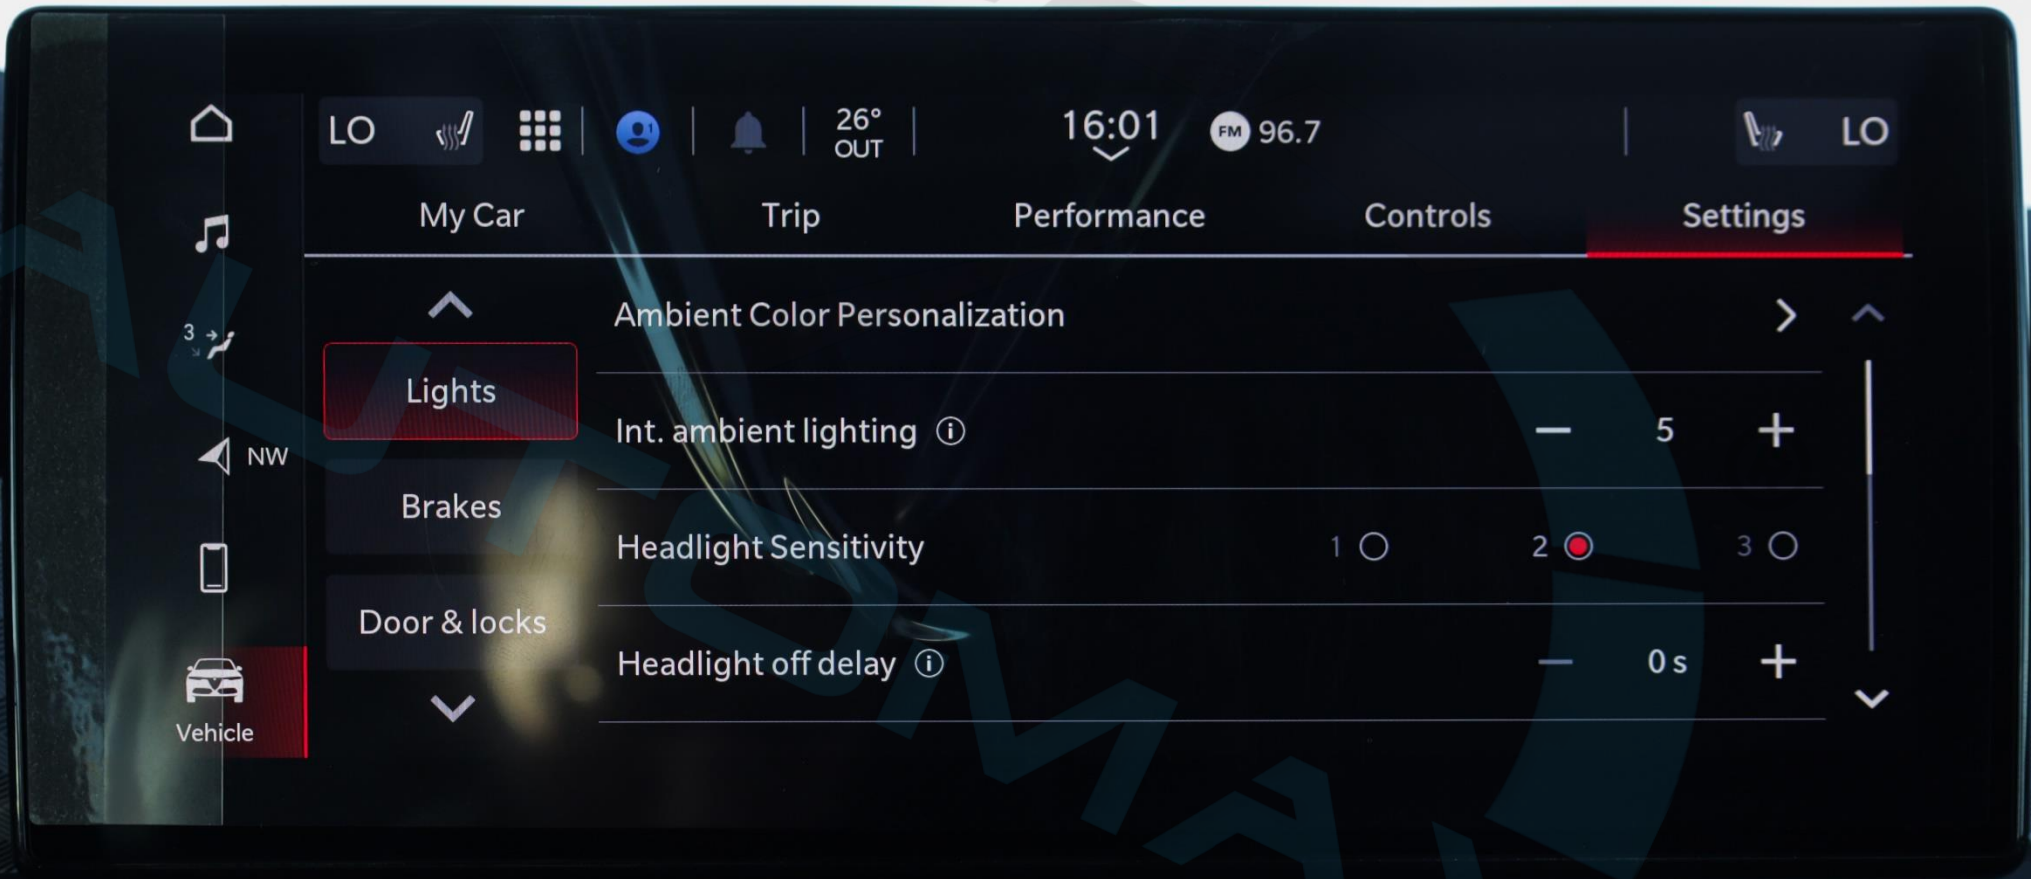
LO

26°
OUT

16:01

FM 96.7

LO

3

NW

Vehicle

My Car
Trip
Performance
Controls
Settings

Lights
Brakes
Door & locks

Ambient Color Personalization

Int. ambient lighting ⓘ — 5 +

Headlight Sensitivity 1 2 3

Headlight off delay ⓘ — 0 s +